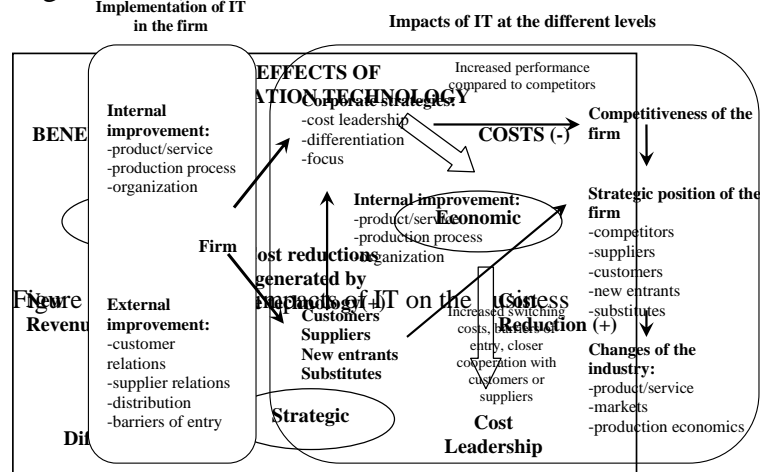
Implementation of IT in the firm

Impacts of IT at the different levels

EFFECTS OF
ATION TECHNOLOGY

Increased performance compared to competitors

BENE

Internal improvement:
-product/service
-production process
-organization

Corporate strategies:
-cost leadership
-differentiation
-focus

COSTS (-)

Competitiveness of the firm

Strategic position of the firm
-competitors
-suppliers
-customers
-new entrants
-substitutes

Internal improvement:
-product/service
-production process
-organization

Economic

Firm

ost reductions generated by technology (+)

Figure

Impacts of IT on the

usiness

New

Revenu

External improvement:
-customer relations
-supplier relations
-distribution
-barriers of entry

Customers
Suppliers
New entrants
Substitutes

Cost

Increased switching costs, barriers of entry, closer cooperation with customers or suppliers

Reduction (+)

Changes of the industry:
-product/service
-markets
-production economics

Strategic

Cost Leadership

Dif